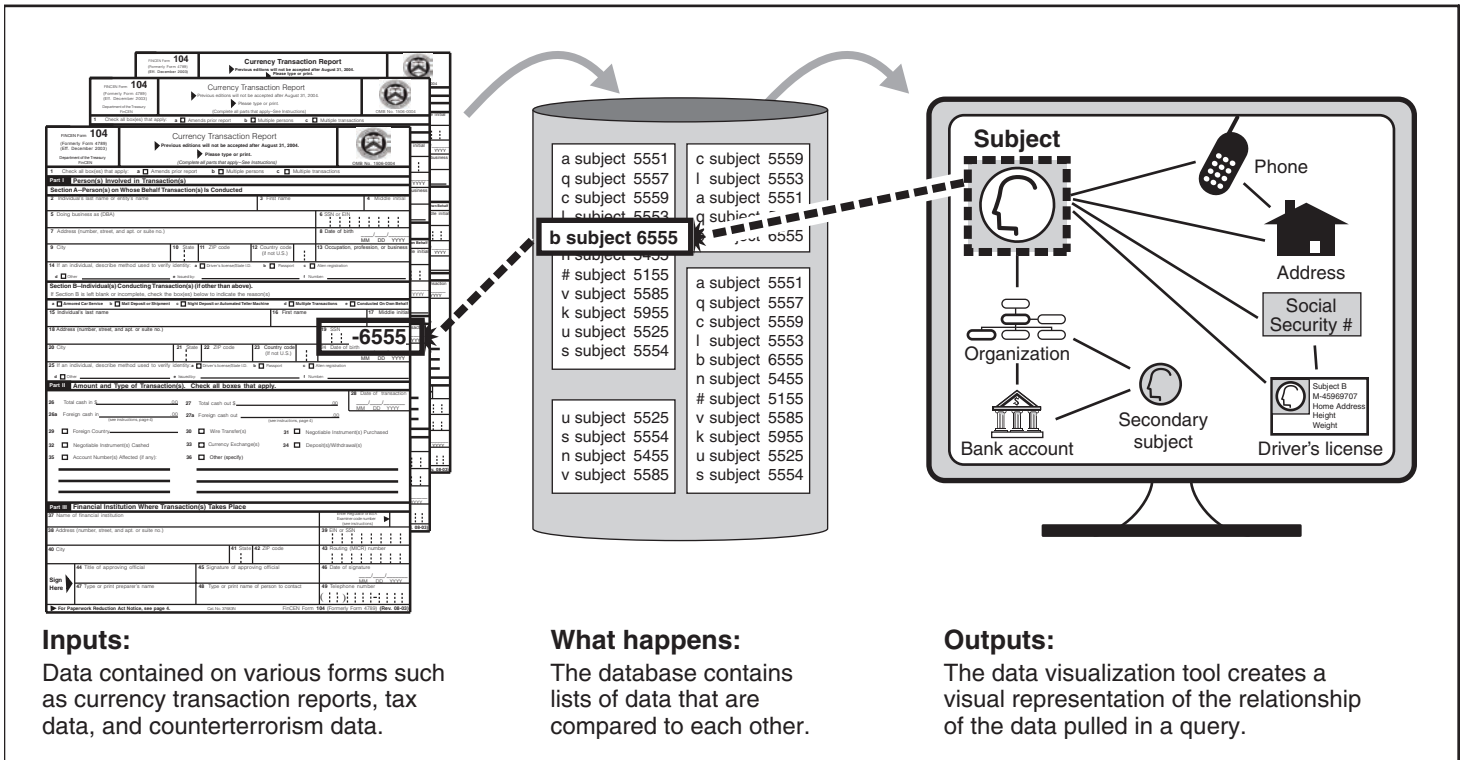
FinCEN Form 104
(Formerly Form 4789)
(Eff. December 2003)
Department of the Treasury FinCEN

Currency Transaction Report
Previous editions will not be accepted after August 31, 2004.
Please type or print.
(Complete all parts that apply—See Instructions)
OMB No. 1506-0004

1 Check all box(es) that apply: a Amends prior report b Multiple persons c Multiple transactions

Part I Person(s) Involved in Transaction(s)
Section A–Person(s) on Whose Behalf Transaction(s) Is Conducted
2 Individual's last name or entity's name 3 First name 4 Middle initial
5 Doing business as (DBA) 6 SSN or EIN
7 Address (number, street, and apt. or suite no.) 8 Date of birth MM DD YYYY
9 City 10 State 11 ZIP code 12 Country code (if not U.S.) 13 Occupation, profession, or business
14 If an individual, describe method used to verify identity: a Driver's license/State I.D. b Passport c Alien registration
d Other e Issued by: f Number:
Section B–Individual(s) Conducting Transaction(s) (if other than above).
If Section B is left blank or incomplete, check the box(es) below to indicate the reason(s)
a Armored Car Service b Mail Deposit or Shipment c Night Deposit or Automated Teller Machine d Multiple Transactions e Conducted On Own Behalf
15 Individual's last name 16 First name 17 Middle initial
18 Address (number, street, and apt. or suite no.) 19 SSN -6555
20 City 21 State 22 ZIP code 23 Country code (if not U.S.) 24 Date of birth MM DD YYYY
25 If an individual, describe method used to verify identity: a Driver's license/State I.D. b Passport c Alien registration
d Other e Issued by: f Number:
Part II Amount and Type of Transaction(s). Check all boxes that apply.
26 Total cash in $ .00 27 Total cash out $ .00 28 Date of transaction MM DD YYYY
26a Foreign cash in .00 27a Foreign cash out .00
(see instructions, page 4) (see instructions, page 4)
29 Foreign Country 30 Wire Transfer(s) 31 Negotiable Instrument(s) Purchased
32 Negotiable Instrument(s) Cashed 33 Currency Exchange(s) 34 Deposit(s)/Withdrawal(s)
35 Account Number(s) Affected (if any): 36 Other (specify)
Part III Financial Institution Where Transaction(s) Takes Place
37 Name of financial institution Enter Regulator or BSA Examiner code number (see instructions)
38 Address (number, street, and apt. or suite no.) 39 EIN or SSN
40 City 41 State 42 ZIP code 43 Routing (MICR) number
Sign Here 44 Title of approving official 45 Signature of approving official 46 Date of signature MM DD YYYY
47 Type or print preparer's name 48 Type or print name of person to contact 49 Telephone number
For Paperwork Reduction Act Notice, see page 4. Cat. No. 37683N FinCEN Form 104 (Formerly Form 4789) (Rev. 08-03)

a subject 5551
q subject 5557
c subject 5559
l subject 5553
b subject 6555
n subject 5455
# subject 5155
v subject 5585
k subject 5955
u subject 5525
s subject 5554

c subject 5559
l subject 5553
a subject 5551
q subject
ject 6555

a subject 5551
q subject 5557
c subject 5559
l subject 5553
b subject 6555
n subject 5455
# subject 5155
v subject 5585
k subject 5955
u subject 5525
s subject 5554

u subject 5525
s subject 5554
n subject 5455
v subject 5585

Subject
Phone
Address
Social Security #
Organization
Secondary subject
Bank account
Driver's license
Subject B
M-45969707
Home Address
Height
Weight

Inputs:
Data contained on various forms such as currency transaction reports, tax data, and counterterrorism data.

What happens:
The database contains lists of data that are compared to each other.

Outputs:
The data visualization tool creates a visual representation of the relationship of the data pulled in a query.